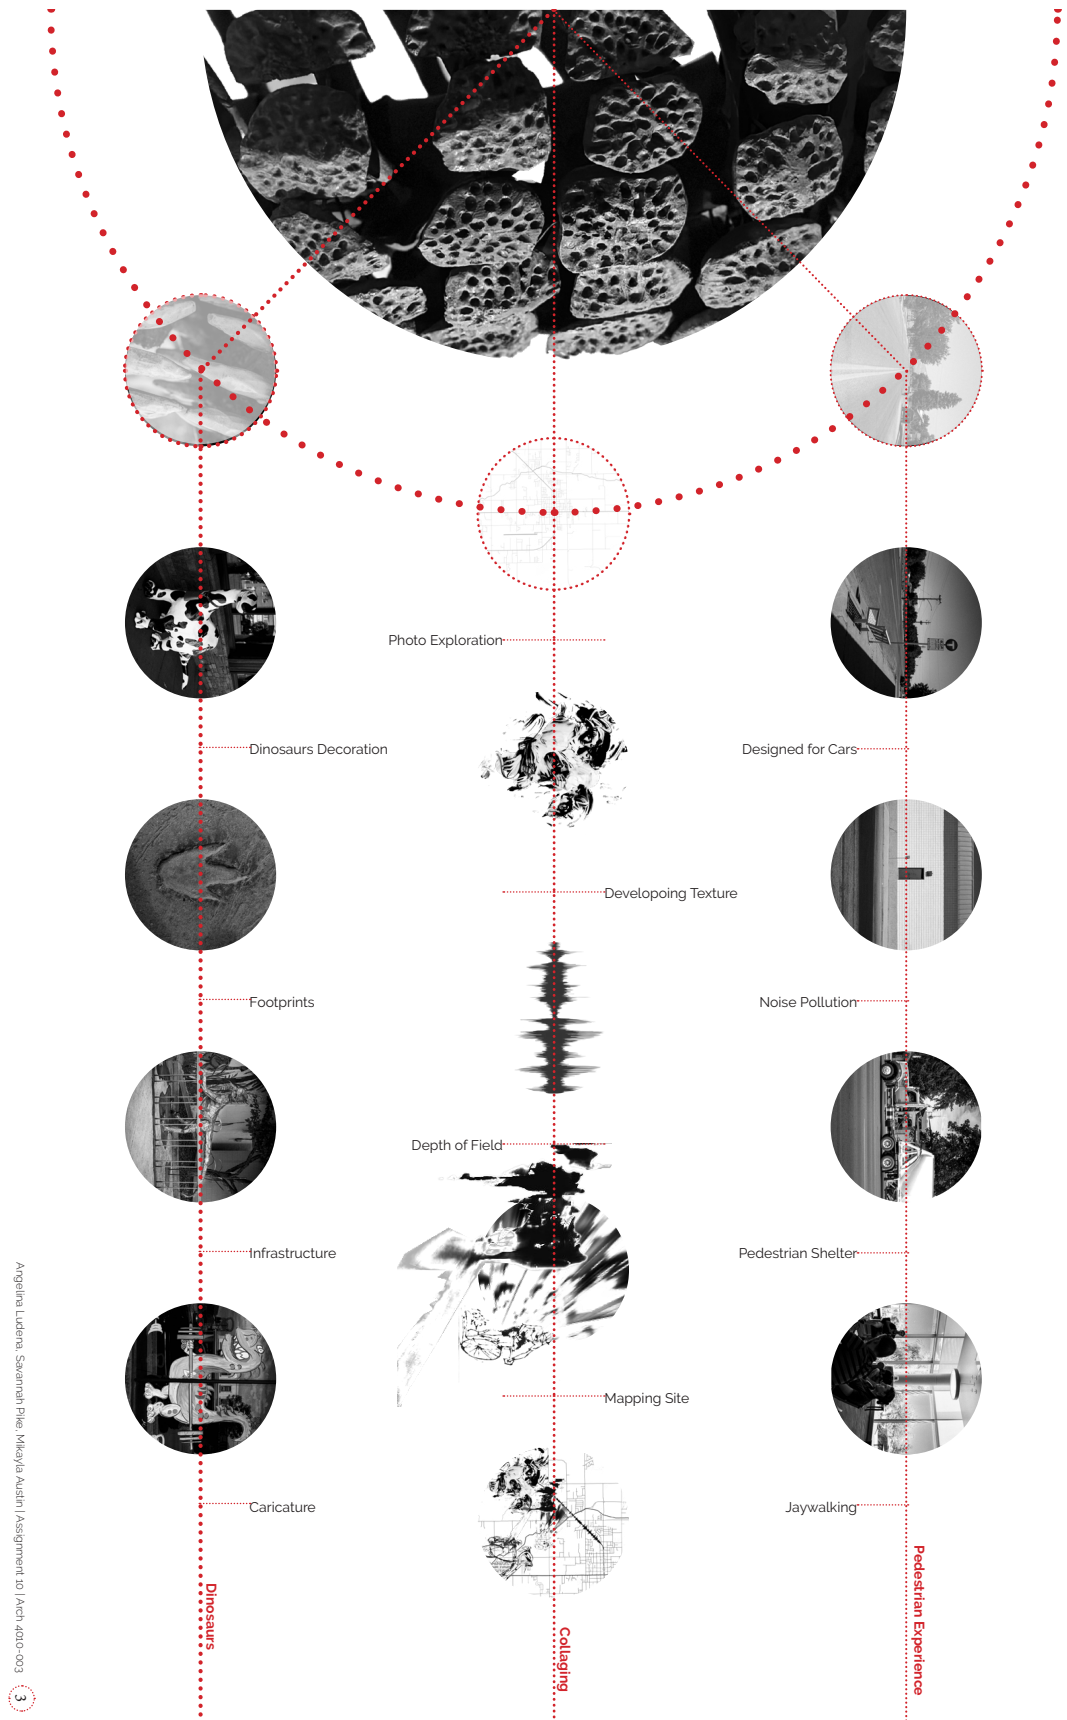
Photo Exploration

Dinosaurs Decoration

Designed for Cars

Developoing Texture

Footprints

Noise Pollution

Depth of Field

Infrastructure

Pedestrian Shelter

Mapping Site

Caricature

Jaywalking

Dinosaurs

Collaging

Pedestrian Experience

Angelina Lucena, Savannah Pike, Mikayla Austin | Assignment 10 | Arch 4010-003

3